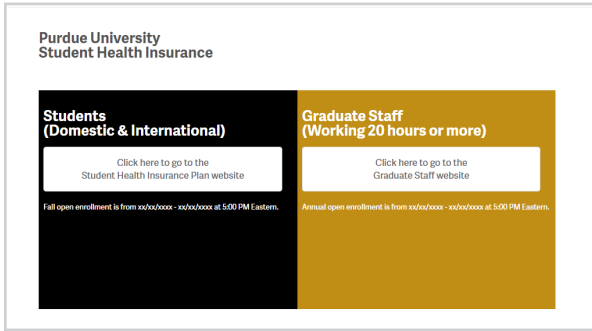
Purdue University
Student Health Insurance

Students
(Domestic & International)

Click here to go to the
Student Health Insurance Plan website

Fall open enrollment is from xx/xx/xxxx - xx/xx/xxxx at 5:00 PM Eastern.

Graduate Staff
(Working 20 hours or more)

Click here to go to the
Graduate Staff website

Annual open enrollment is from xx/xx/xxxx - xx/xx/xxxx at 5:00 PM Eastern.